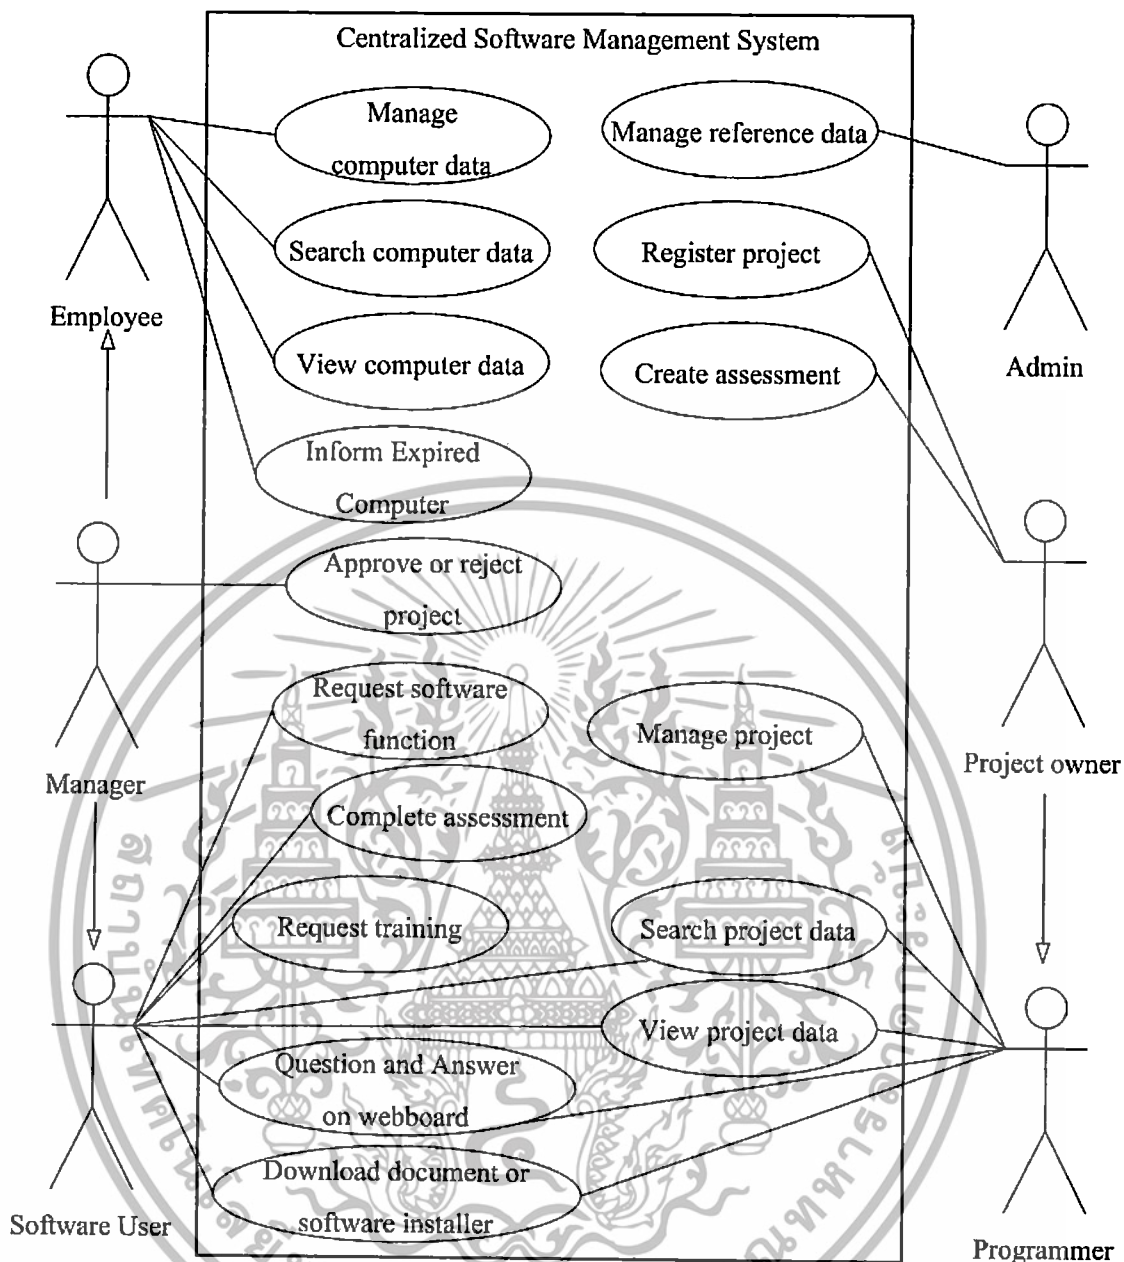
Centralized Software Management System

Employee

Manage computer data

Search computer data

View computer data

Inform Expired Computer

Manage reference data

Register project

Create assessment

Admin

Manager

Approve or reject project

Request software function

Complete assessment

Request training

Manage project

Search project data

View project data

Question and Answer on webboard

Download document or software installer

Project owner

Software User

Programmer